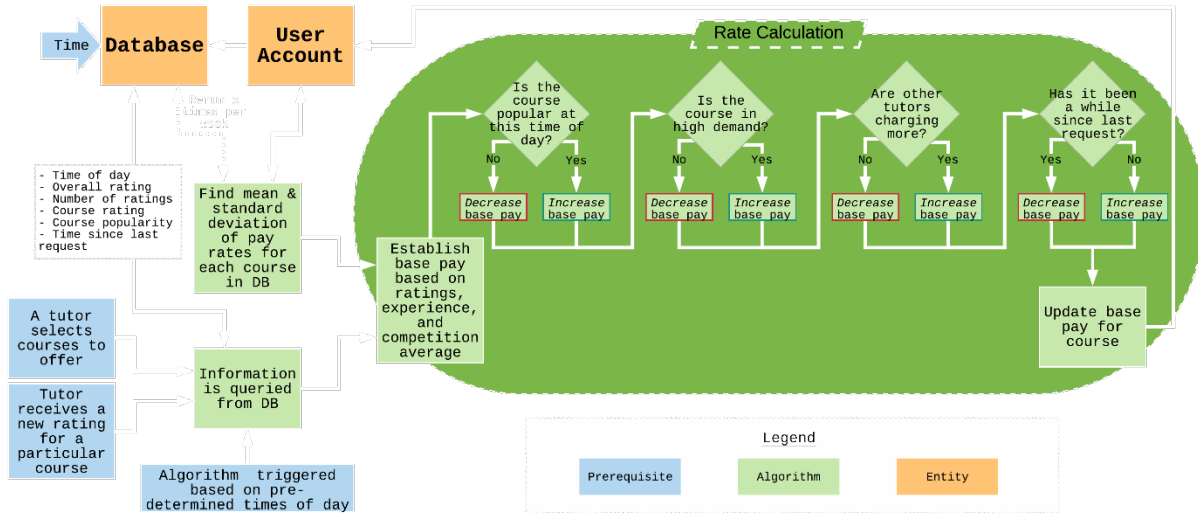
Time

Database

User Account

Serval times per week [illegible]

- Time of day
- Overall rating
- Number of ratings
- Course rating
- Course popularity
- Time since last request

Find mean & standard deviation of pay rates for each course in DB

A tutor selects courses to offer

Tutor receives a new rating for a particular course

Information is queried from DB

Algorithm triggered based on pre-determined times of day

Rate Calculation

Establish base pay based on ratings, experience, and competition average

Is the course popular at this time of day?

No

Yes

Decrease base pay

Increase base pay

Is the course in high demand?

No

Yes

Decrease base pay

Increase base pay

Are other tutors charging more?

No

Yes

Decrease base pay

Increase base pay

Has it been a while since last request?

Yes

No

Decrease base pay

Increase base pay

Update base pay for course

Legend

Prerequisite

Algorithm

Entity